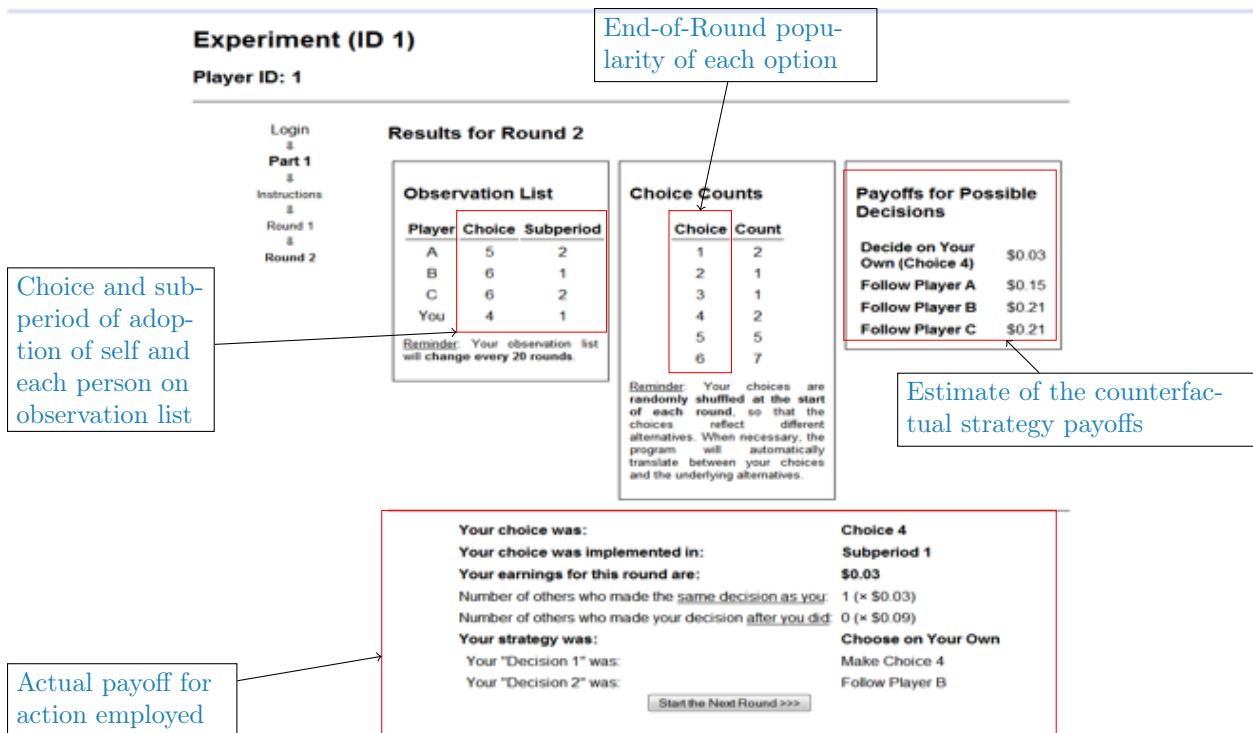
Experiment (ID 1)

Player ID: 1

End-of-Round popularity of each option

Login
⇓
Part 1
⇓
Instructions
⇓
Round 1
⇓
Round 2

Results for Round 2

Observation List

| Player | Choice | Subperiod |
|---|---|---|
| A | 5 | 2 |
| B | 6 | 1 |
| C | 6 | 2 |
| You | 4 | 1 |

Reminder: Your observation list will change every 20 rounds.

Choice and subperiod of adoption of self and each person on observation list

Choice Counts

| Choice | Count |
|---|---|
| 1 | 2 |
| 2 | 1 |
| 3 | 1 |
| 4 | 2 |
| 5 | 5 |
| 6 | 7 |

Reminder: Your choices are randomly shuffled at the start of each round, so that the choices reflect different alternatives. When necessary, the program will automatically translate between your choices and the underlying alternatives.

Payoffs for Possible Decisions

| | |
|---|---|
| Decide on Your Own (Choice 4) | $0.03 |
| Follow Player A | $0.15 |
| Follow Player B | $0.21 |
| Follow Player C | $0.21 |

Estimate of the counterfactual strategy payoffs

Your choice was: Choice 4
Your choice was implemented in: Subperiod 1
Your earnings for this round are: $0.03
Number of others who made the same decision as you: 1 (× $0.03)
Number of others who made your decision after you did: 0 (× $0.09)
Your strategy was: Choose on Your Own
Your "Decision 1" was: Make Choice 4
Your "Decision 2" was: Follow Player B

Start the Next Round >>>

Actual payoff for action employed